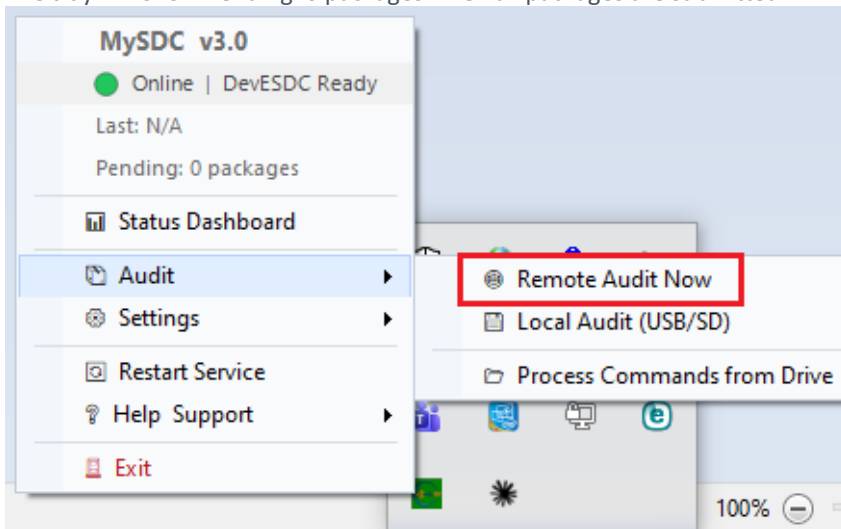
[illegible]

MySDC v3.0

Online | DevESDC Ready

Last: N/A

Pending: 0 packages

Status Dashboard

Audit

Settings

Restart Service

Help Support

Exit

Remote Audit Now

Local Audit (USB/SD)

Process Commands from Drive

100%